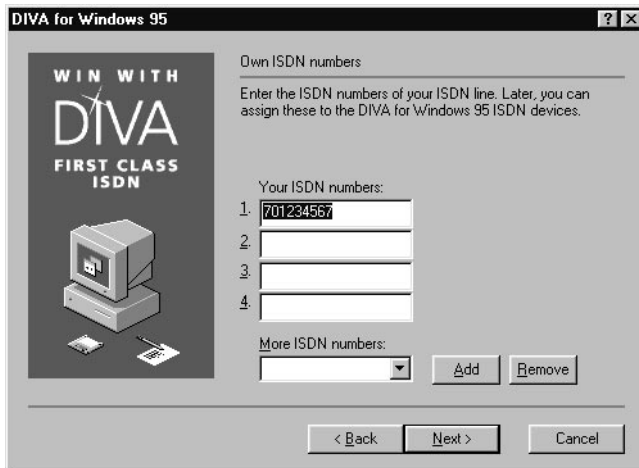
DIVA for Windows 95

? ×

WIN WITH

DIVA

FIRST CLASS ISDN

Own ISDN numbers

Enter the ISDN numbers of your ISDN line. Later, you can assign these to the DIVA for Windows 95 ISDN devices.

Your ISDN numbers:

1. 701234567

2.

3.

4.

More ISDN numbers:

Add

Remove

< Back

Next >

Cancel